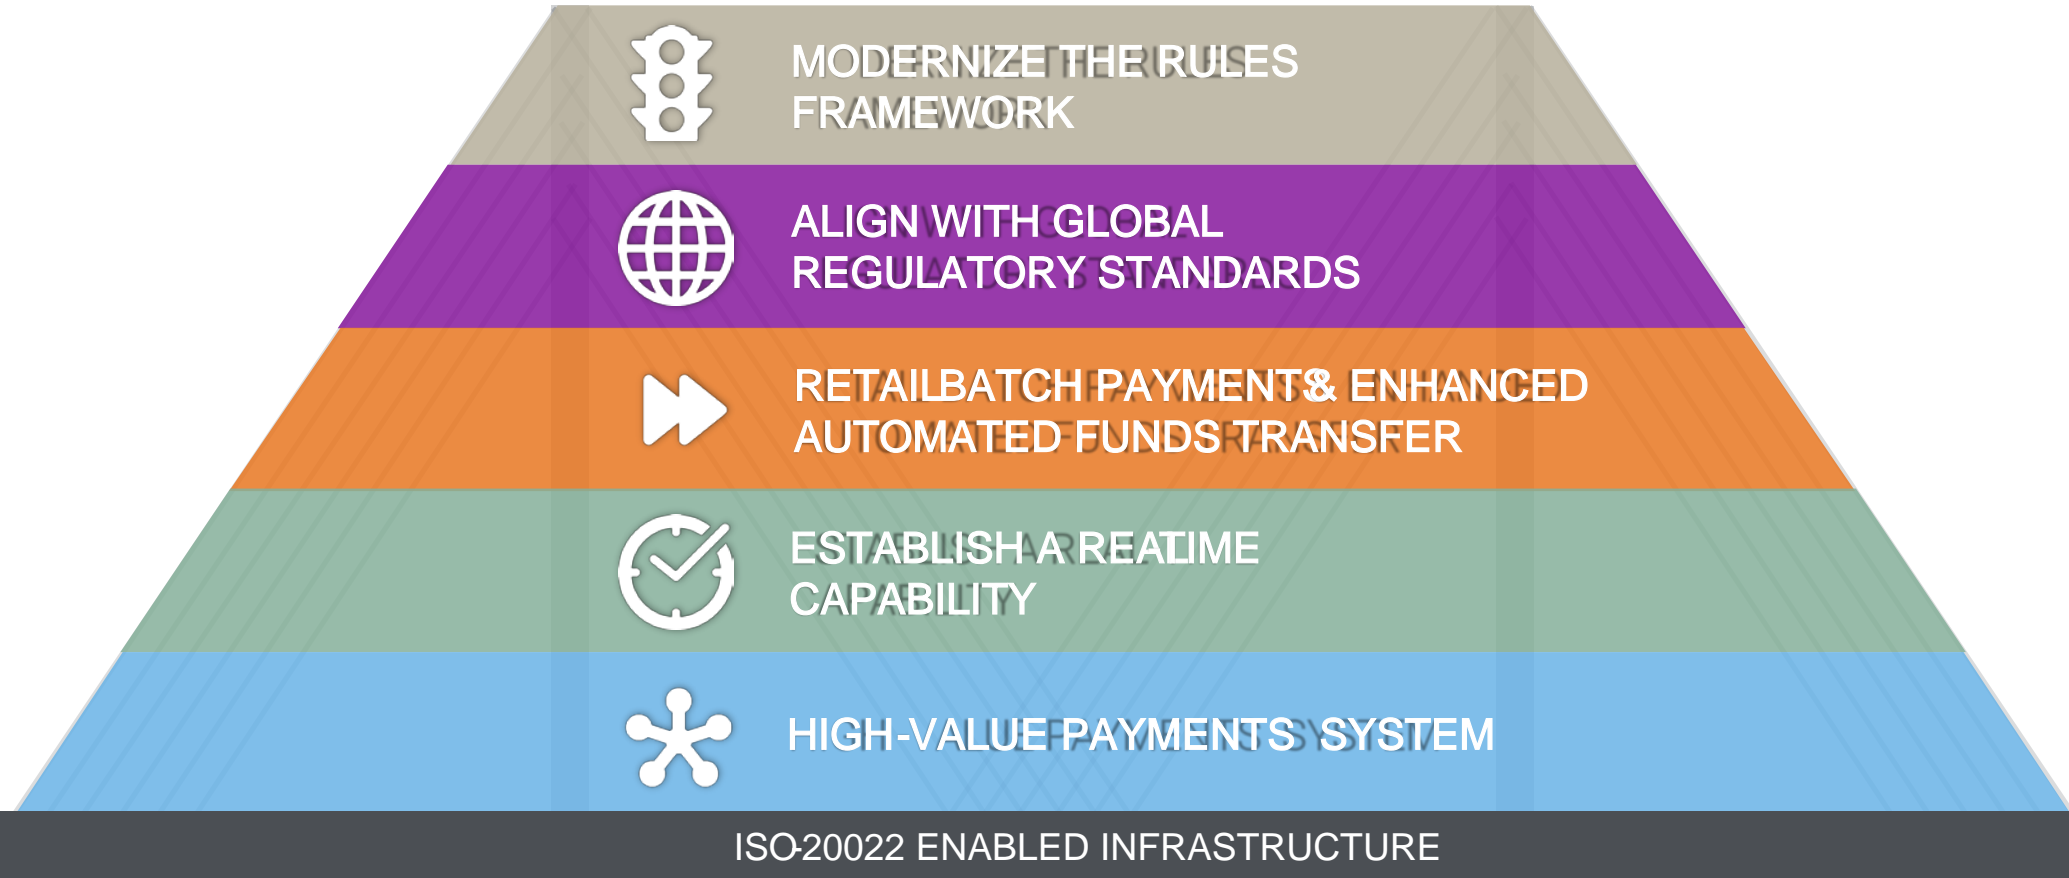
MODERNIZE THE RULES FRAMEWORK

ALIGN WITH GLOBAL REGULATORY STANDARDS

RETAILBATCH PAYMENTS& ENHANCED AUTOMATED FUNDS TRANSFER

ESTABLISH A REALTIME CAPABILITY

HIGH-VALUE PAYMENTS SYSTEM

ISO20022 ENABLED INFRASTRUCTURE